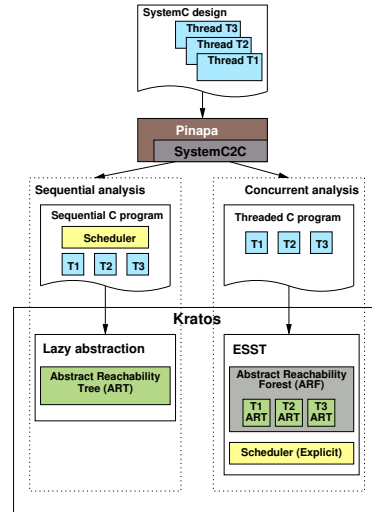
SystemC design

Thread T3

Thread T2

Thread T1

Pinapa

SystemC2C

Sequential analysis

Concurrent analysis

Sequential C program

Scheduler

T1

T2

T3

Threaded C program

T1

T2

T3

Kratos

Lazy abstraction

Abstract Reachability Tree (ART)

ESST

Abstract Reachability Forest (ARF)

T1 ART

T2 ART

T3 ART

Scheduler (Explicit)